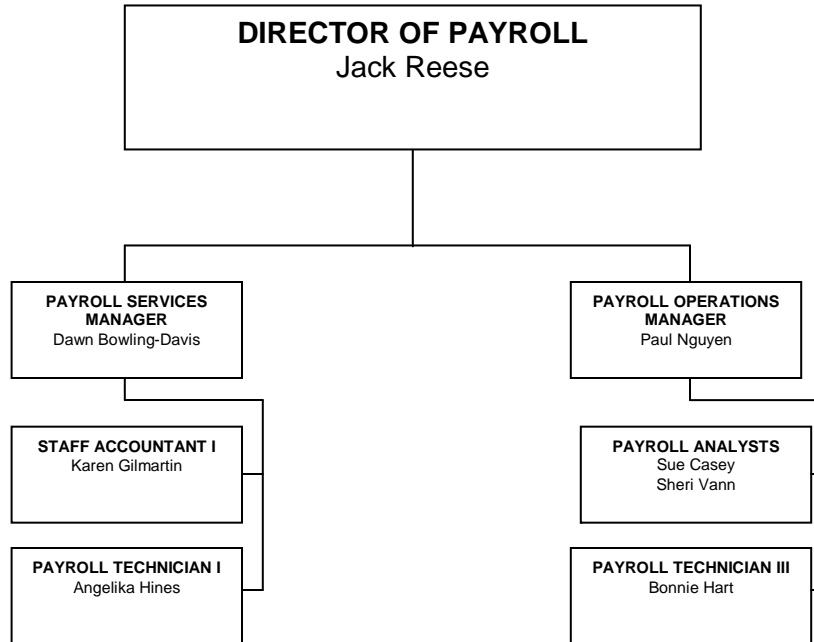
DIRECTOR OF PAYROLL
Jack Reese

PAYROLL SERVICES MANAGER
Dawn Bowling-Davis

STAFF ACCOUNTANT I
Karen Gilmartin

PAYROLL TECHNICIAN I
Angelika Hines

PAYROLL OPERATIONS MANAGER
Paul Nguyen

PAYROLL ANALYSTS
Sue Casey
Sheri Vann

PAYROLL TECHNICIAN III
Bonnie Hart